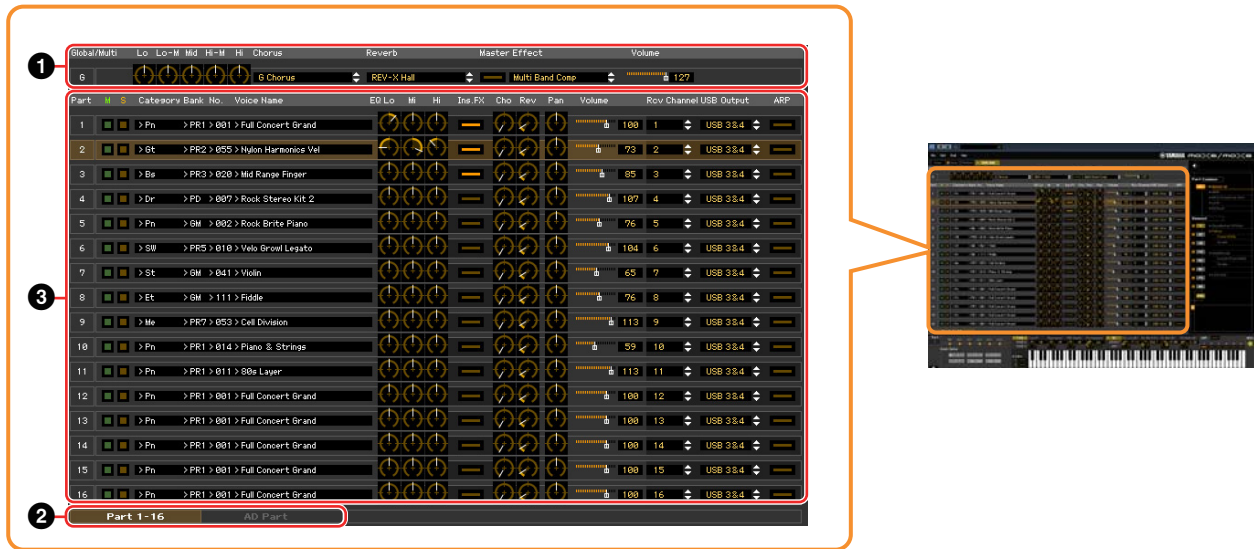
❶

| Global/Multi | Lo | Lo-M | Mid | Hi-M | Hi | Chorus | Reverb | Master Effect | Volume |
|---|---|---|---|---|---|---|---|---|---|
| G | | | | | | G Chorus | REV-X Hall | Multi Band Comp | 127 |

❸

| Part | M | S | Category | Bank | No. | Voice Name | EQ Lo | Mi | Hi | Ins.FX | Cho | Rev | Pan | Volume | Rcv Channel | USB Output | ARP |
|---|---|---|---|---|---|---|---|---|---|---|---|---|---|---|---|---|---|
| 1 | | | > Pn | > PR1 | > 001 | > Full Concert Grand | | | | | | | | 100 | 1 | USB 3&4 | |
| 2 | | | > Gt | > PR2 | > 055 | > Nylon Harmonics Vel | | | | | | | | 73 | 2 | USB 3&4 | |
| 3 | | | > Bs | > PR3 | > 020 | > Mid Range Finger | | | | | | | | 85 | 3 | USB 3&4 | |
| 4 | | | > Dr | > PD | > 007 | > Rock Stereo Kit 2 | | | | | | | | 107 | 4 | USB 3&4 | |
| 5 | | | > Pn | > GM | > 002 | > Rock Brite Piano | | | | | | | | 76 | 5 | USB 3&4 | |
| 6 | | | > SW | > PR5 | > 010 | > Velo Growl Legato | | | | | | | | 104 | 6 | USB 3&4 | |
| 7 | | | > St | > GM | > 041 | > Violin | | | | | | | | 65 | 7 | USB 3&4 | |
| 8 | | | > Et | > GM | > 111 | > Fiddle | | | | | | | | 76 | 8 | USB 3&4 | |
| 9 | | | > Me | > PR7 | > 053 | > Cell Division | | | | | | | | 113 | 9 | USB 3&4 | |
| 10 | | | > Pn | > PR1 | > 014 | > Piano & Strings | | | | | | | | 59 | 10 | USB 3&4 | |
| 11 | | | > Pn | > PR1 | > 011 | > 80s Layer | | | | | | | | 113 | 11 | USB 3&4 | |
| 12 | | | > Pn | > PR1 | > 001 | > Full Concert Grand | | | | | | | | 100 | 12 | USB 3&4 | |
| 13 | | | > Pn | > PR1 | > 001 | > Full Concert Grand | | | | | | | | 100 | 13 | USB 3&4 | |
| 14 | | | > Pn | > PR1 | > 001 | > Full Concert Grand | | | | | | | | 100 | 14 | USB 3&4 | |
| 15 | | | > Pn | > PR1 | > 001 | > Full Concert Grand | | | | | | | | 100 | 15 | USB 3&4 | |
| 16 | | | > Pn | > PR1 | > 001 | > Full Concert Grand | | | | | | | | 100 | 16 | USB 3&4 | |

❷ Part 1-16 AD Part